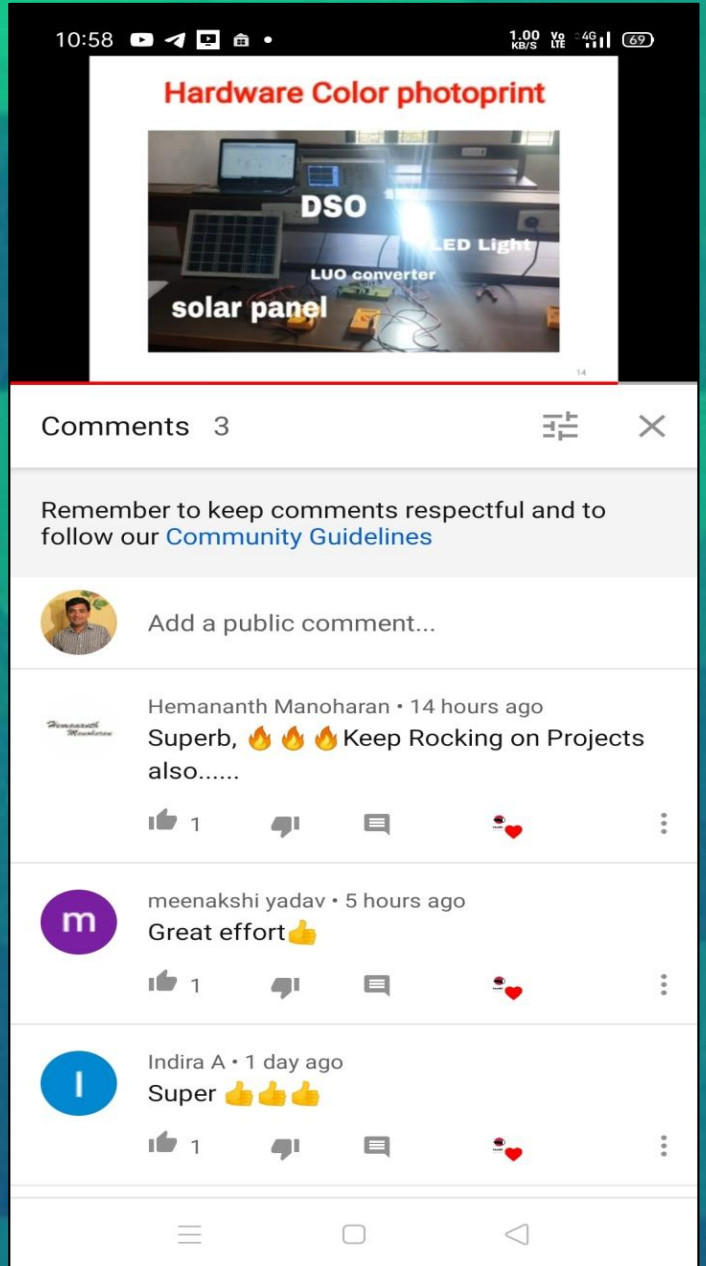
10:58 • 1.00 KB/S Vo LTE 4G 69

Hardware Color photoprint

DSO

LED Light

LUO converter

solar panel

14

Comments 3

Remember to keep comments respectful and to follow our Community Guidelines

Add a public comment...

Hemananth Manoharan

Hemananth Manoharan • 14 hours ago
Superb, 🔥🔥🔥Keep Rocking on Projects also......

1

meenakshi yadav • 5 hours ago
Great effort👍

1

Indira A • 1 day ago
Super 👍👍👍

1